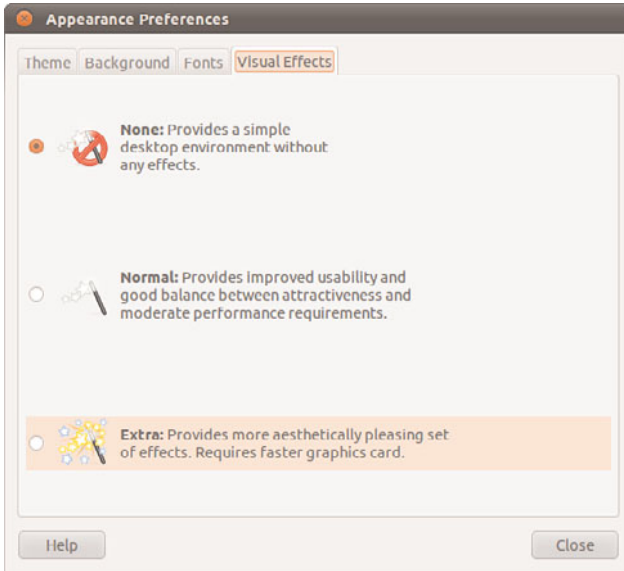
Appearance Preferences

Theme | Background | Fonts | Visual Effects

**None:** Provides a simple desktop environment without any effects.

**Normal:** Provides improved usability and good balance between attractiveness and moderate performance requirements.

**Extra:** Provides more aesthetically pleasing set of effects. Requires faster graphics card.

Help

Close